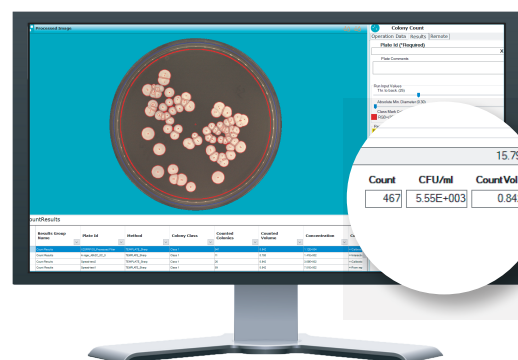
Processed Image

Colony Count

Operation Data Results Remote

Plate Id (*Required)

Plate Comments

Pre-Input Values

Threshold

Absolute Min Diameter

Class Mark

15.75

| Count | CFU/ml | CountVol |
|---|---|---|
| 467 | 5.55E+003 | 0.84 |

CountResults

| Results Group Name | Plate Id | Method | Colony Class | Counted Colonies | Counted Volume | Concentration |
|---|---|---|---|---|---|---|
| Count Results | | | Class 1 | | | |
| Count Results | | | Class 1 | | | |
| Count Results | | | Class 1 | | | |
| Count Results | | | Class 1 | | | |